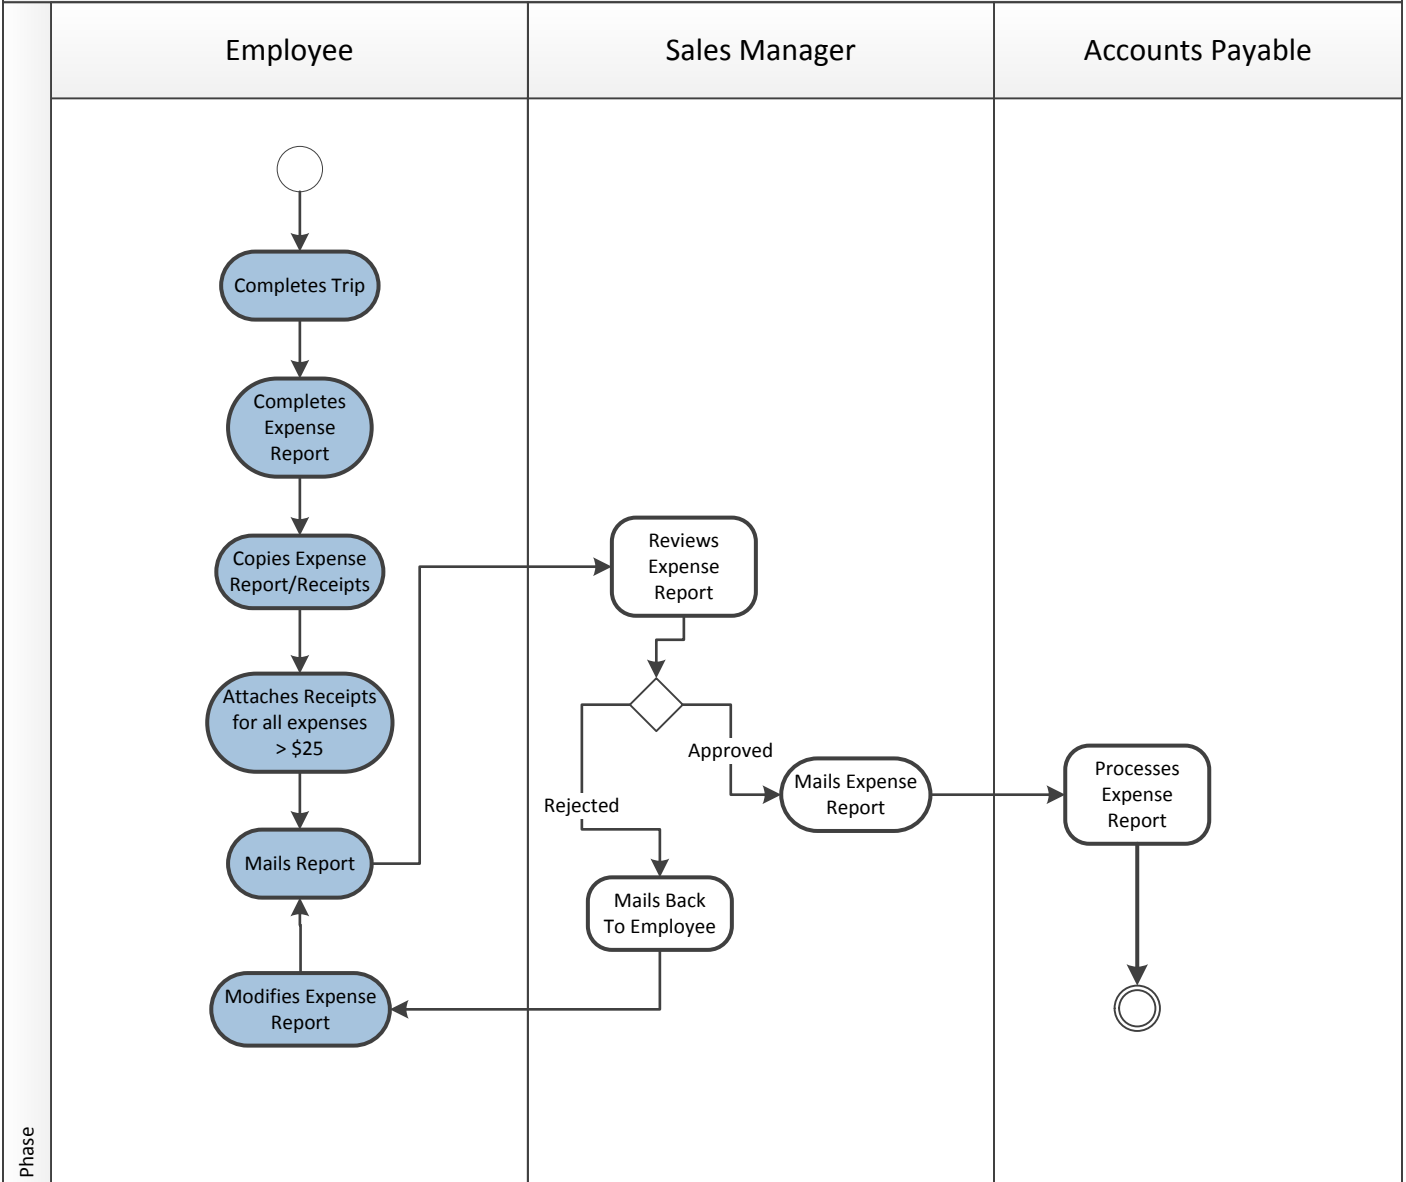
Employee

Sales Manager

Accounts Payable

Completes Trip

Completes Expense Report

Copies Expense Report/Receipts

Attaches Receipts for all expenses > $25

Mails Report

Modifies Expense Report

Reviews Expense Report

Approved

Rejected

Mails Expense Report

Mails Back To Employee

Processes Expense Report

Phase